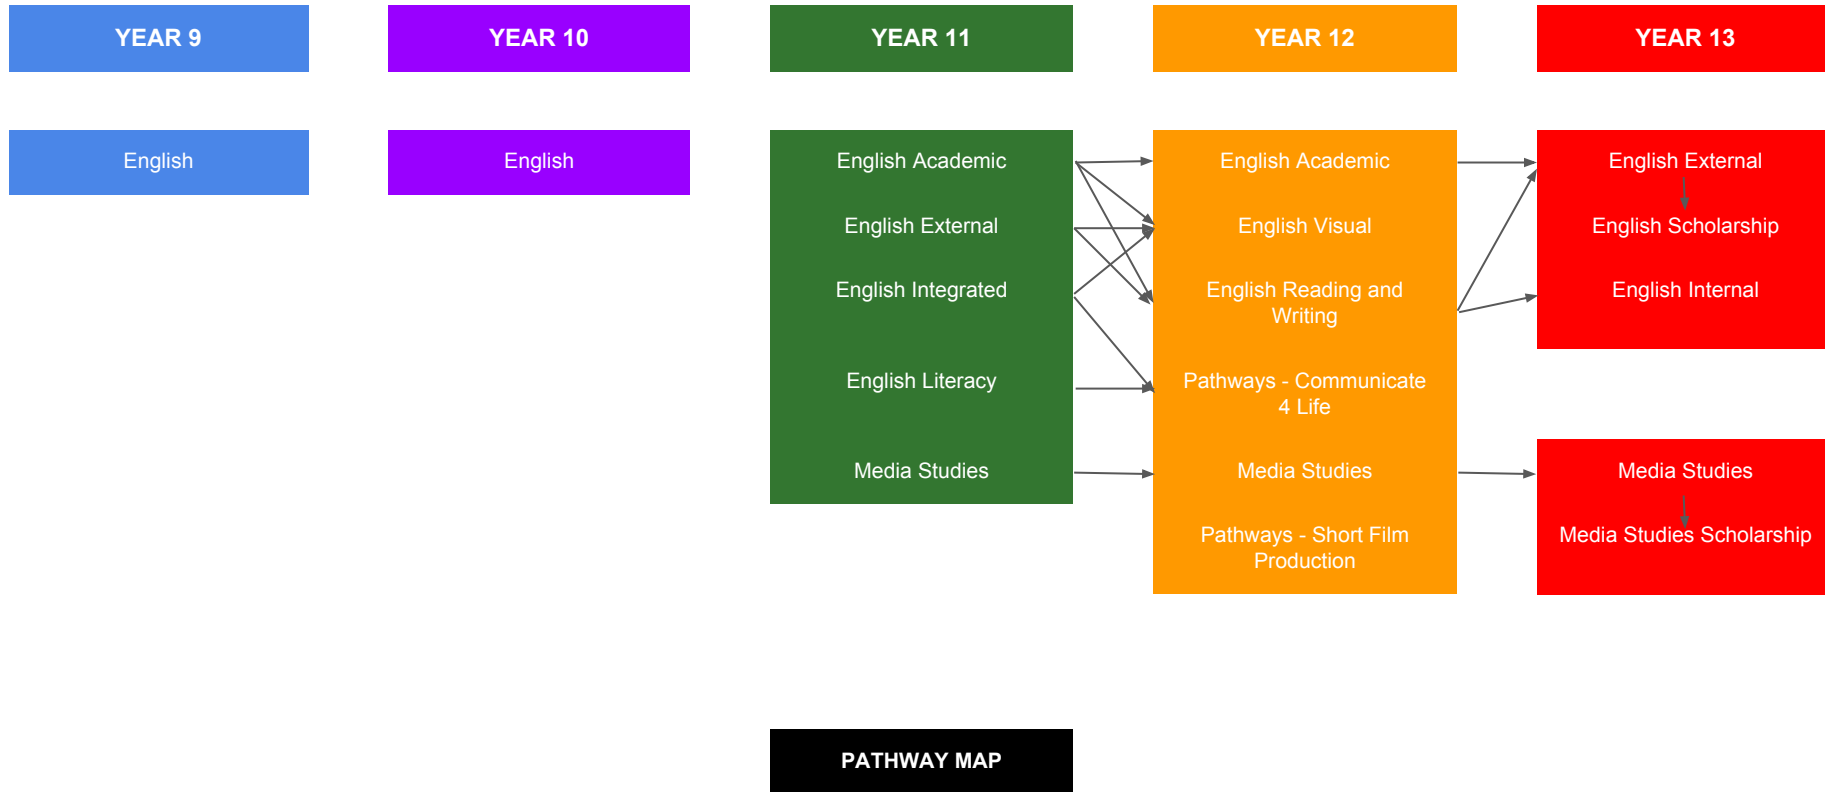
YEAR 9

English

YEAR 10

English

YEAR 11

English Academic

English External

English Integrated

English Literacy

Media Studies

YEAR 12

English Academic

English Visual

English Reading and Writing

Pathways - Communicate 4 Life

Media Studies

Pathways - Short Film Production

YEAR 13

English External

English Scholarship

English Internal

Media Studies

Media Studies Scholarship

PATHWAY MAP